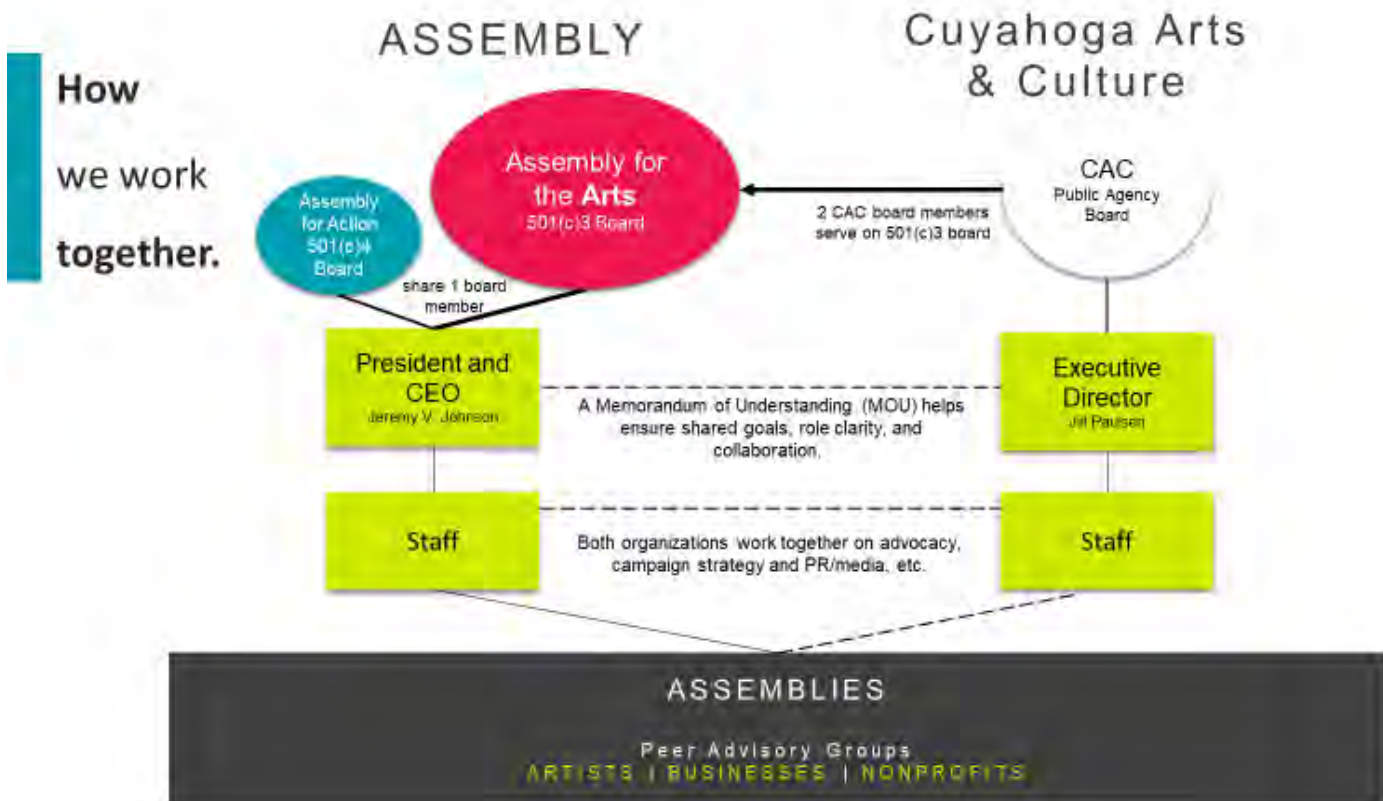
How

we work

together.

ASSEMBLY

Cuyahoga Arts & Culture

Assembly for Action 501(c)4 Board

Assembly for the Arts 501(c)3 Board

CAC Public Agency Board

2 CAC board members serve on 501(c)3 board

share 1 board member

President and CEO
Jeremy V. Johnson

A Memorandum of Understanding (MOU) helps ensure shared goals, role clarity, and collaboration.

Executive Director
Jill Paulsen

Staff

Both organizations work together on advocacy, campaign strategy and PR/media, etc.

Staff

ASSEMBLIES

Peer Advisory Groups
ARTISTS | BUSINESSES | NONPROFITS